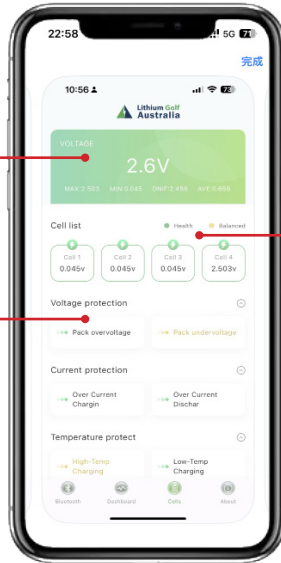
22:58
5G 71
完成

10:56
73

Lithium Golf
Australia

VOLTAGE
2.6V
MAX:2.503 MIN:0.045 DNIF:2.458 AVE:0.658

Cell list
Health
Balanced

Cell 1
0.045v

Cell 2
0.045v

Cell 3
0.045v

Cell 4
2.503v

Voltage protection

Pack overvoltage

Pack undervoltage

Current protection

Over Current Chargin

Over Current Dischar

Temperature protect

High-Temp Charging

Low-Temp Charging

Bluetooth
Dashboard
Cells
About